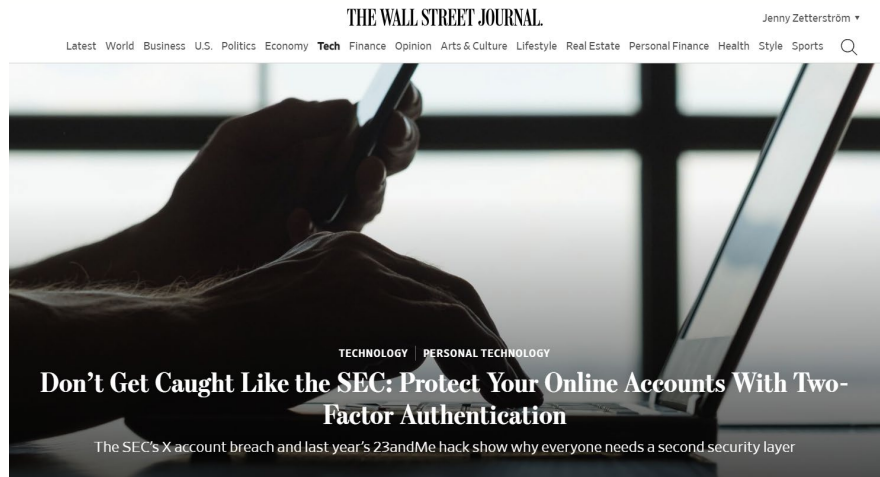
THE WALL STREET JOURNAL.

Jenny Zetterström ▾

Latest World Business U.S. Politics Economy Tech Finance Opinion Arts & Culture Lifestyle Real Estate Personal Finance Health Style Sports

TECHNOLOGY | PERSONAL TECHNOLOGY

Don’t Get Caught Like the SEC: Protect Your Online Accounts With Two-Factor Authentication

The SEC’s X account breach and last year’s 23andMe hack show why everyone needs a second security layer